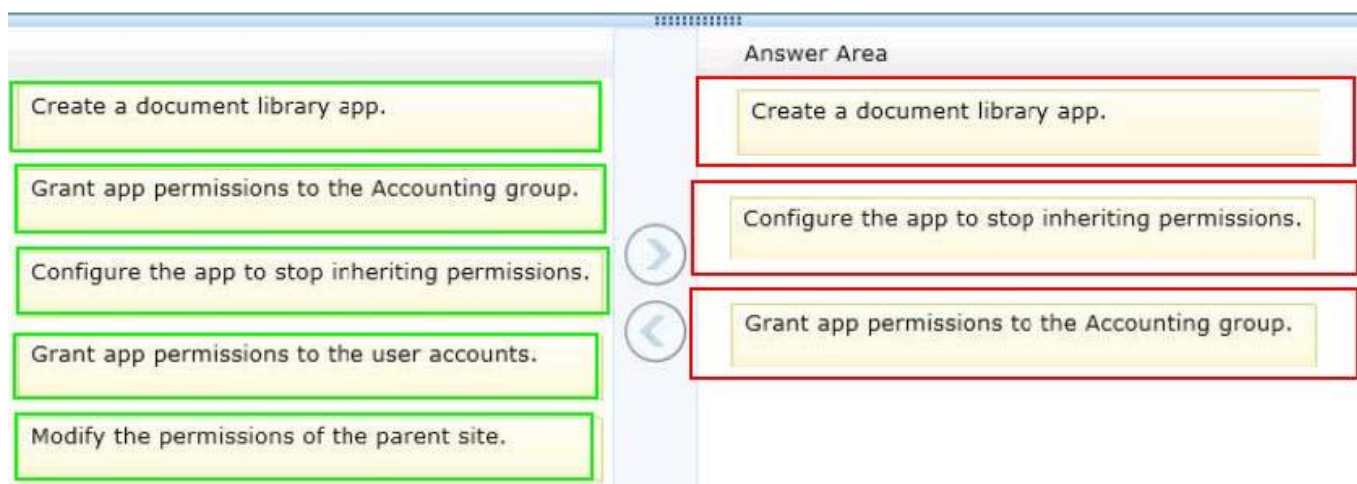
Create a document library app.

Grant app permissions to the Accounting group.

Configure the app to stop inheriting permissions.

Grant app permissions to the user accounts.

Modify the permissions of the parent site.

Answer Area

Create a document library app.

Configure the app to stop inheriting permissions.

Grant app permissions to the Accounting group.